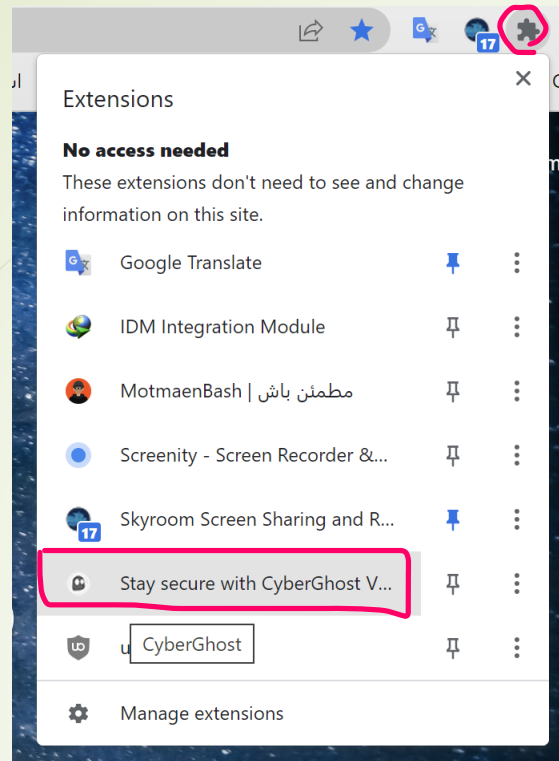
17

Extensions

**No access needed**

These extensions don't need to see and change information on this site.

Google Translate

IDM Integration Module

MotmaenBash | مطمئن باش

Screenity - Screen Recorder &...

17

Skyroom Screen Sharing and R...

Stay secure with CyberGhost V...

u

CyberGhost

Manage extensions